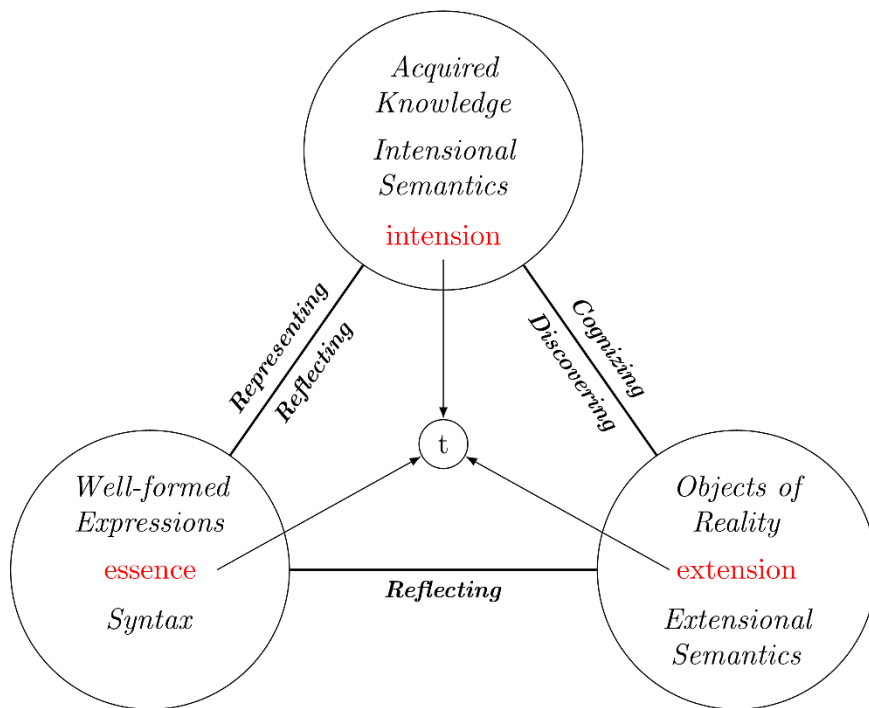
Acquired Knowledge

Intensional Semantics

intension

Representing

Reflecting

Cognizing

Discovering

t

Well-formed Expressions

essence

Syntax

Reflecting

Objects of Reality

extension

Extensional Semantics